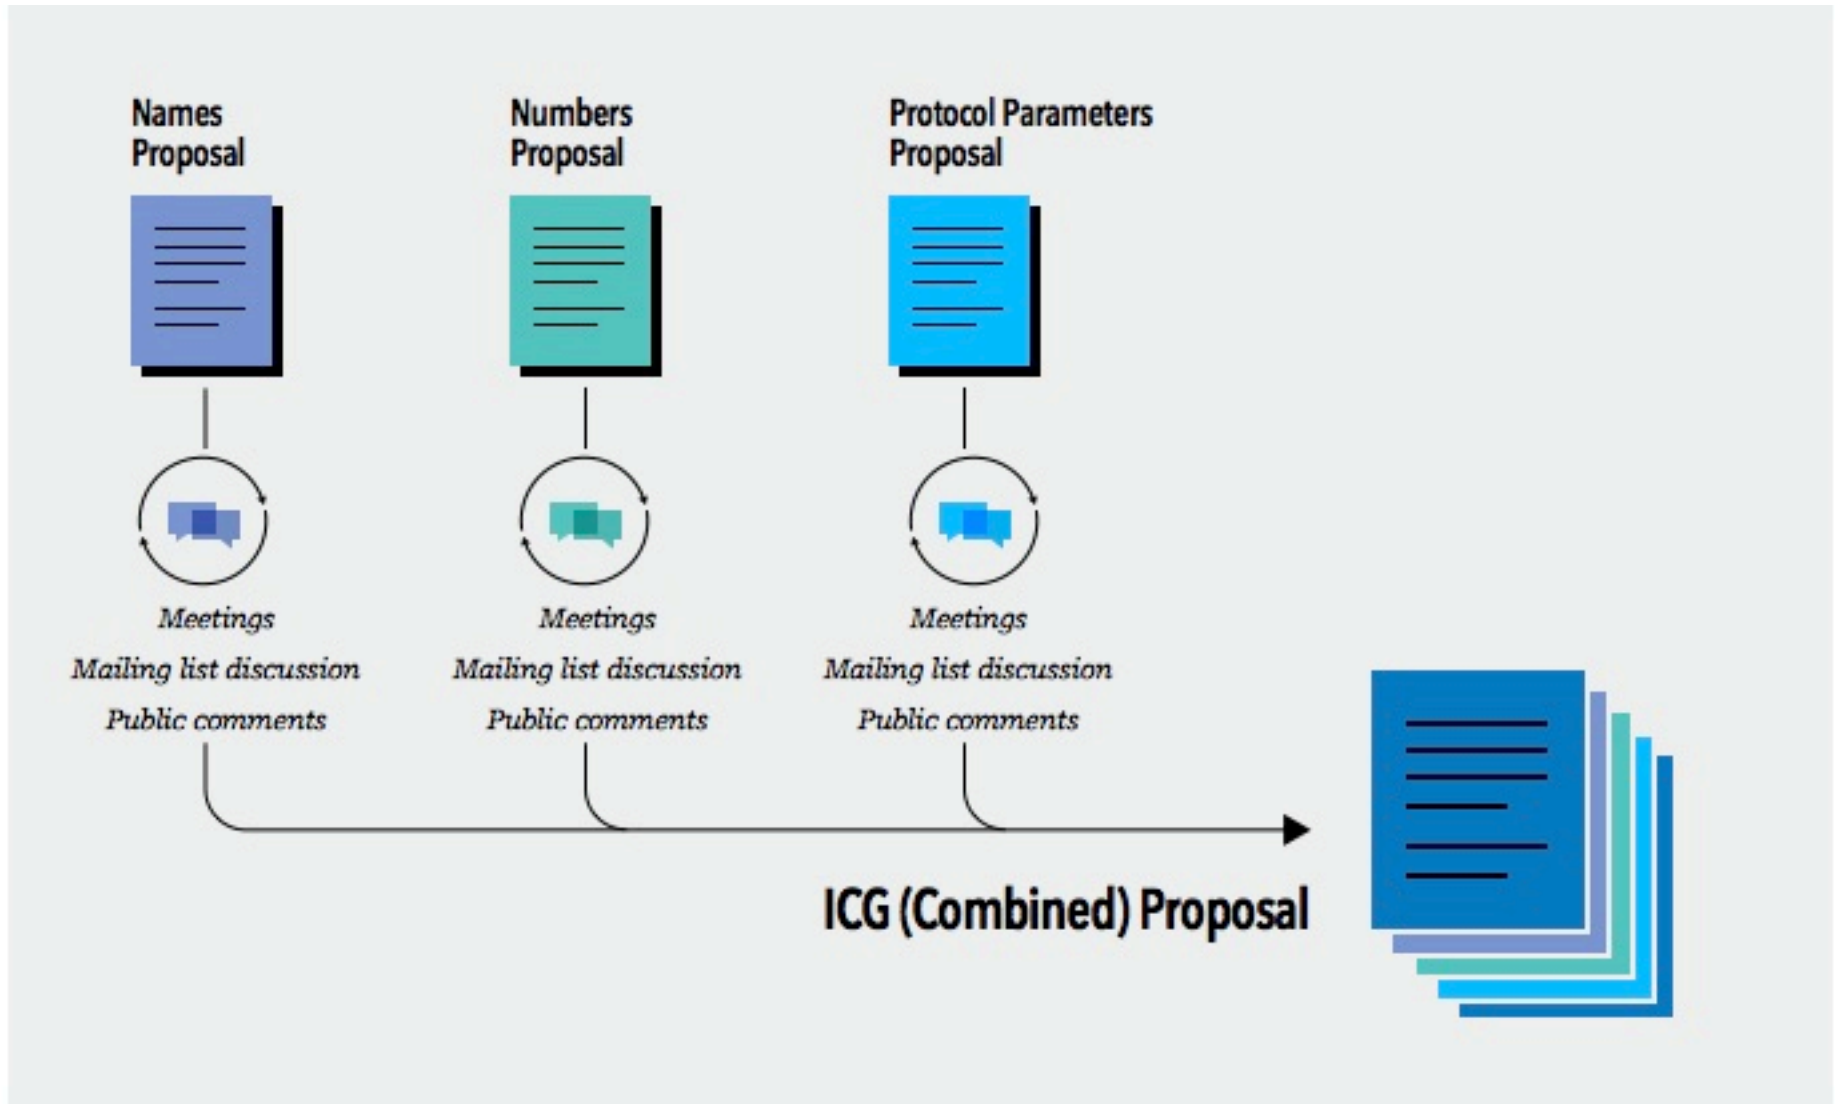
Names Proposal

Meetings
Mailing list discussion
Public comments

Numbers Proposal

Meetings
Mailing list discussion
Public comments

Protocol Parameters Proposal

Meetings
Mailing list discussion
Public comments

ICG (Combined) Proposal